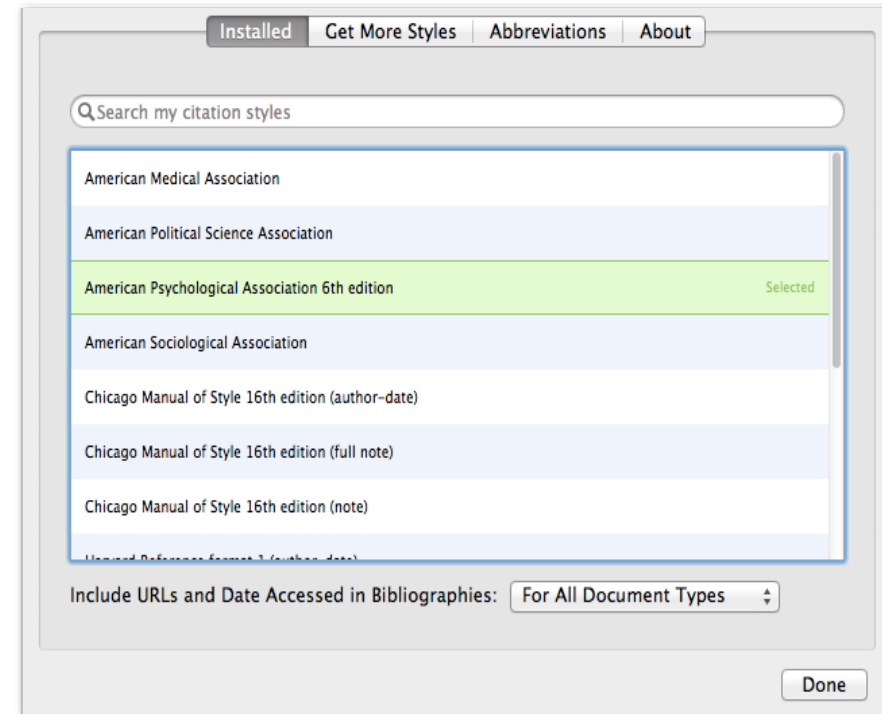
Installed | Get More Styles | Abbreviations | About

Search my citation styles

American Medical Association

American Political Science Association

American Psychological Association 6th edition

Selected

American Sociological Association

Chicago Manual of Style 16th edition (author-date)

Chicago Manual of Style 16th edition (full note)

Chicago Manual of Style 16th edition (note)

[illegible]

Include URLs and Date Accessed in Bibliographies: For All Document Types

Done